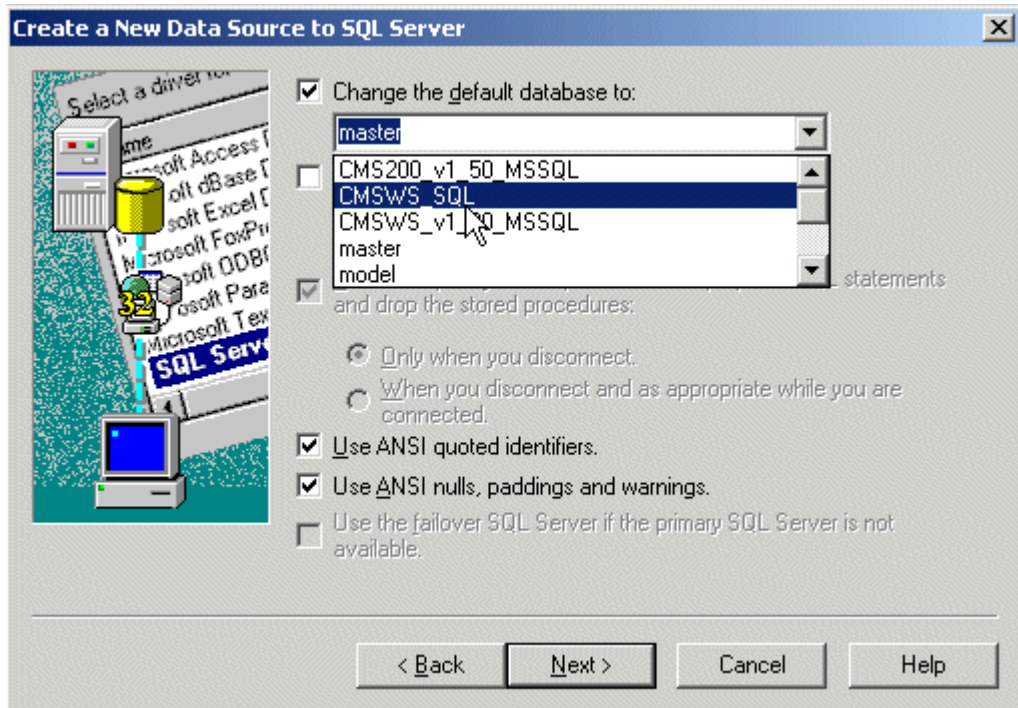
Create a New Data Source to SQL Server

Select a driver for
Name
Microsoft Access D
Microsoft dBase D
Microsoft Excel D
Microsoft FoxPro
Microsoft ODBC
Microsoft Para
Microsoft Tex
SQL Serv

32

Change the default database to:

master

CMS200_v1_50_MSSQL
CMSWS_SQL
CMSWS_v1_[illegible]0_MSSQL
master
model

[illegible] statements and drop the stored procedures:

Only when you disconnect.

When you disconnect and as appropriate while you are connected.

Use ANSI quoted identifiers.

Use ANSI nulls, paddings and warnings.

Use the failover SQL Server if the primary SQL Server is not available.

< Back
Next >
Cancel
Help